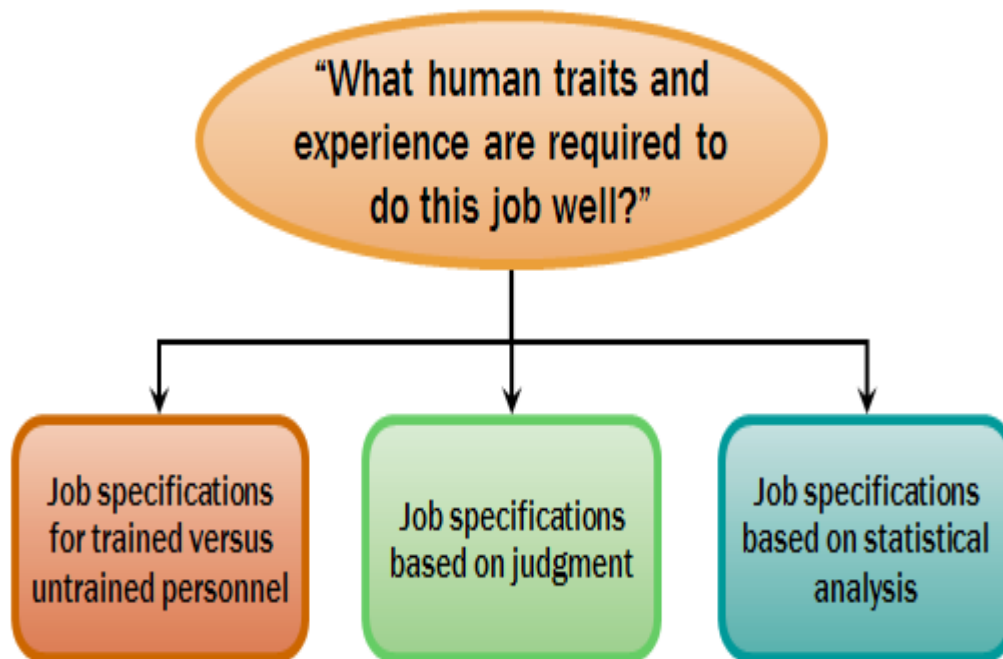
"What human traits and experience are required to do this job well?"

Job specifications for trained versus untrained personnel

Job specifications based on judgment

Job specifications based on statistical analysis